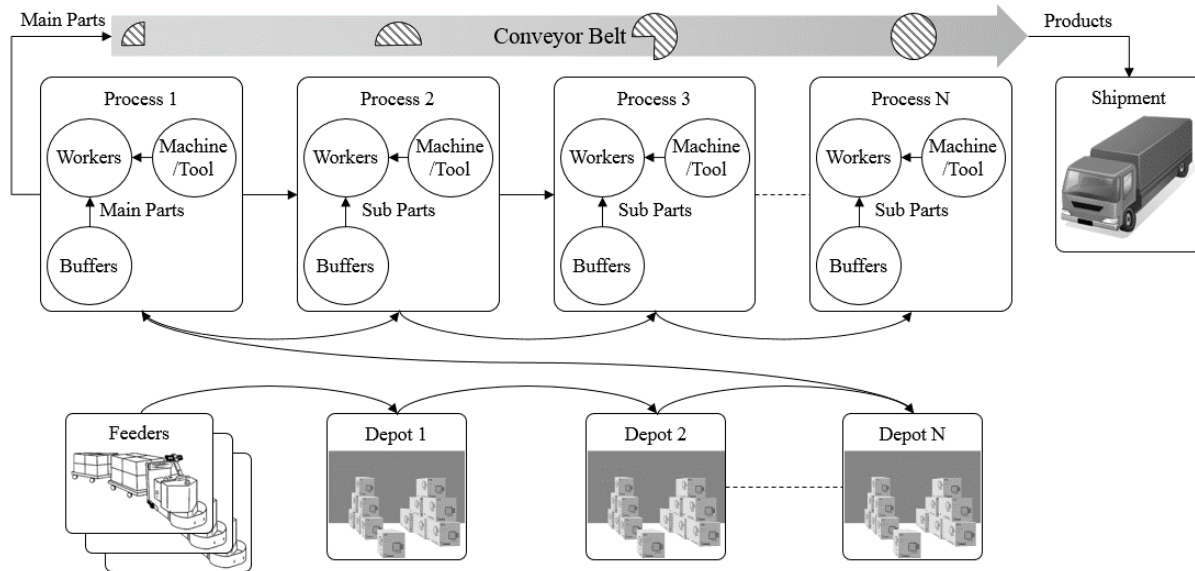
Main Parts

Conveyor Belt

Products

Process 1

Workers

Machine /Tool

Main Parts

Buffers

Process 2

Workers

Machine /Tool

Sub Parts

Buffers

Process 3

Workers

Machine /Tool

Sub Parts

Buffers

Process N

Workers

Machine /Tool

Sub Parts

Buffers

Shipment

Feeders

Depot 1

Depot 2

Depot N